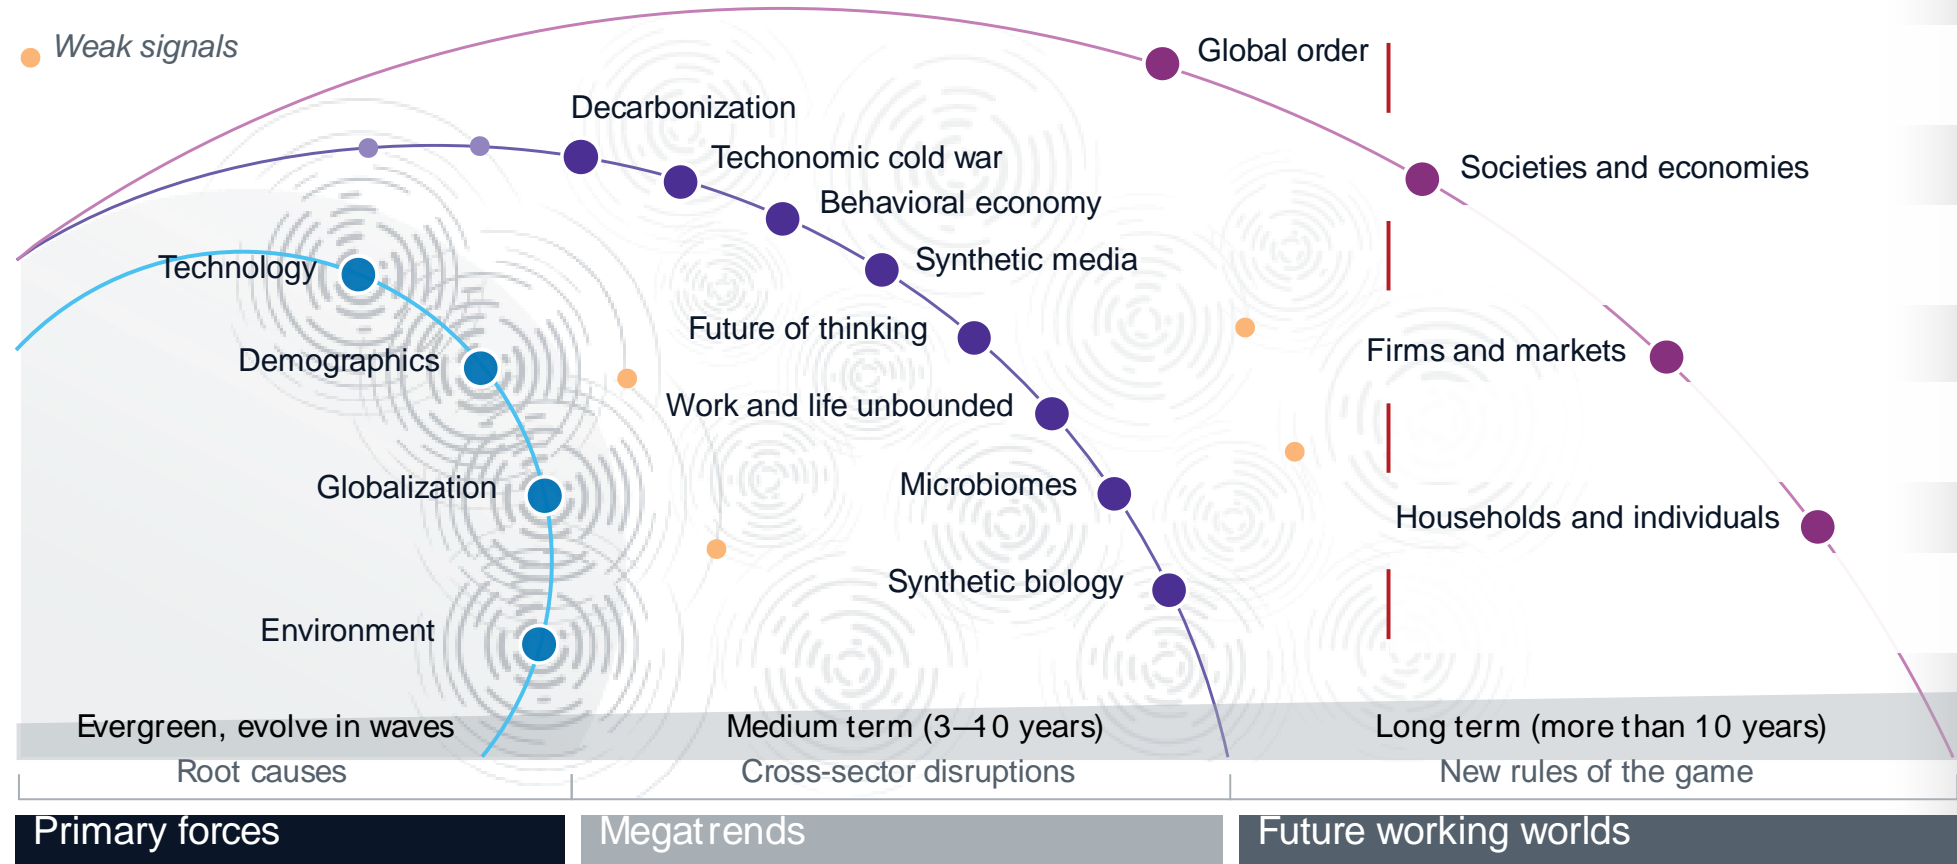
Weak signals

Global order

Decarbonization

Techonomic cold war

Behavioral economy

Synthetic media

Future of thinking

Work and life unbounded

Microbiomes

Synthetic biology

Societies and economies

Firms and markets

Households and individuals

Technology

Demographics

Globalization

Environment

Evergreen, evolve in waves

Medium term (3–10 years)

Long term (more than 10 years)

Root causes

Cross-sector disruptions

New rules of the game

Primary forces

Megatrends

Future working worlds